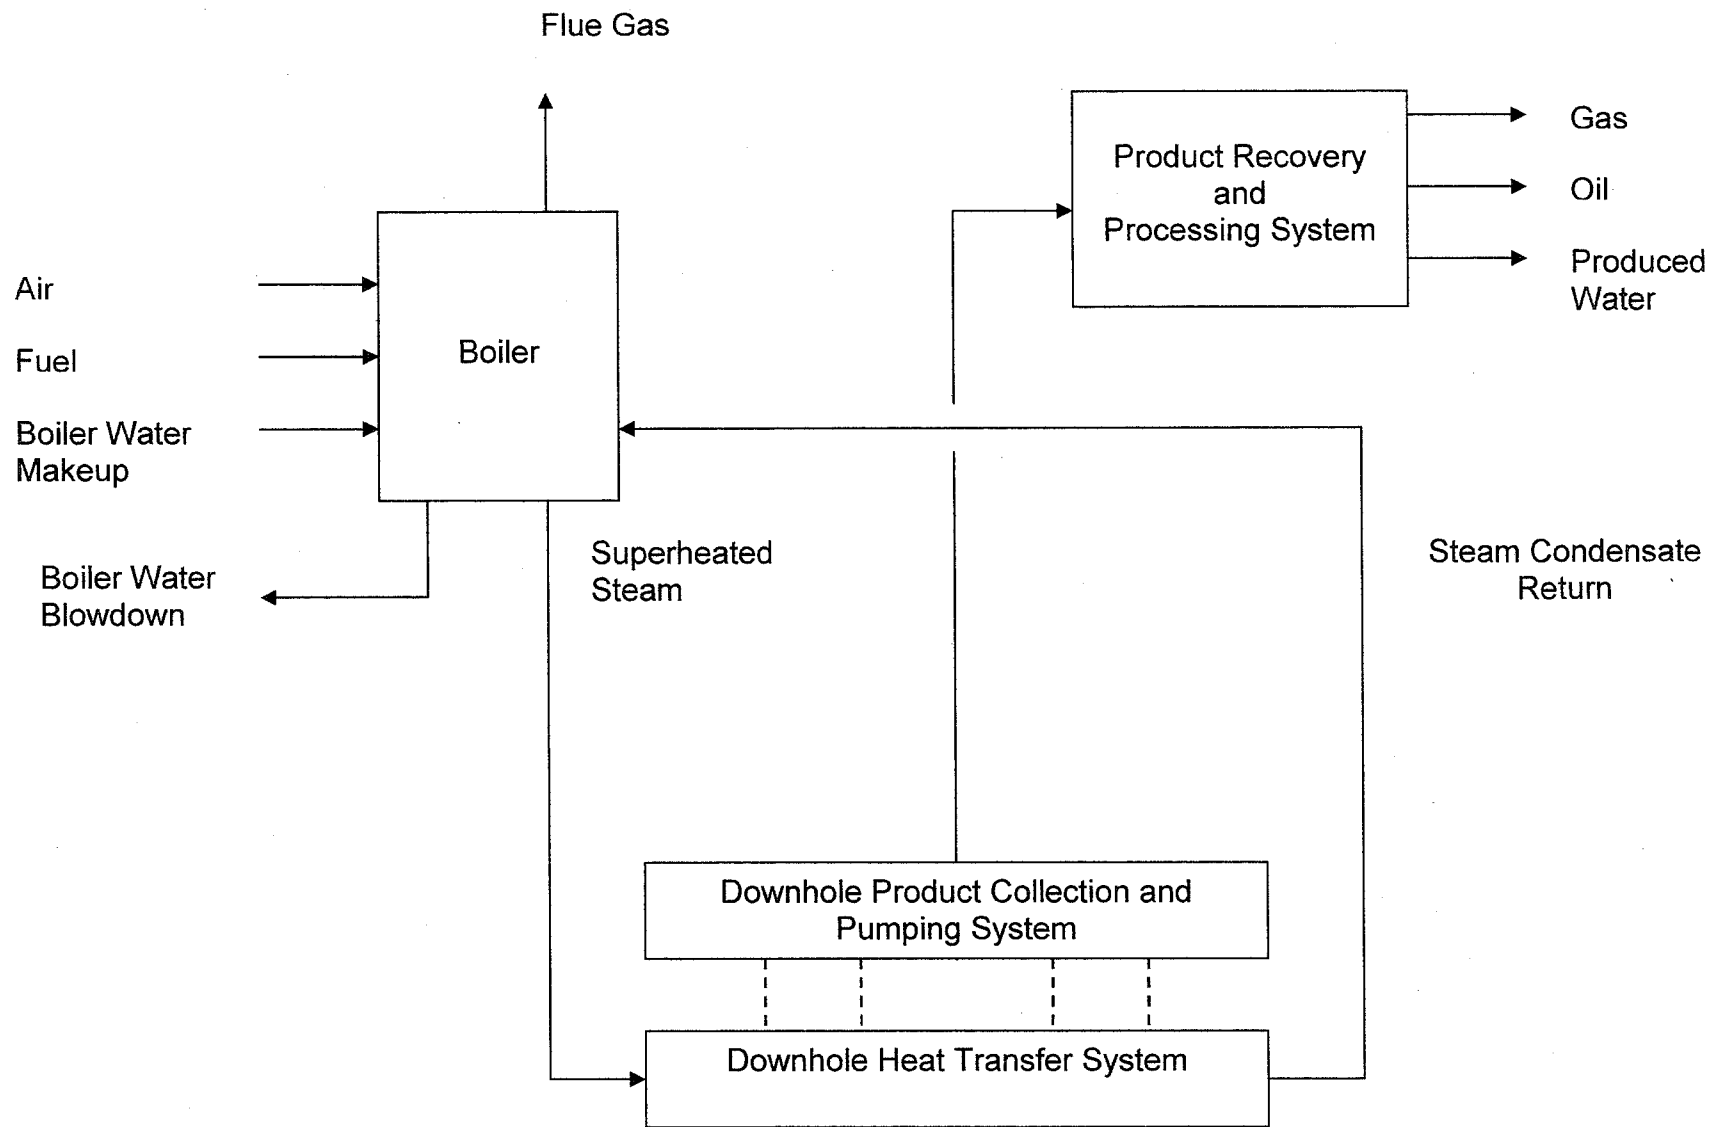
Flue Gas

Product Recovery and Processing System

Gas

Oil

Produced Water

Air

Fuel

Boiler Water Makeup

Boiler

Boiler Water Blowdown

Superheated Steam

Steam Condensate Return

Downhole Product Collection and Pumping System

Downhole Heat Transfer System